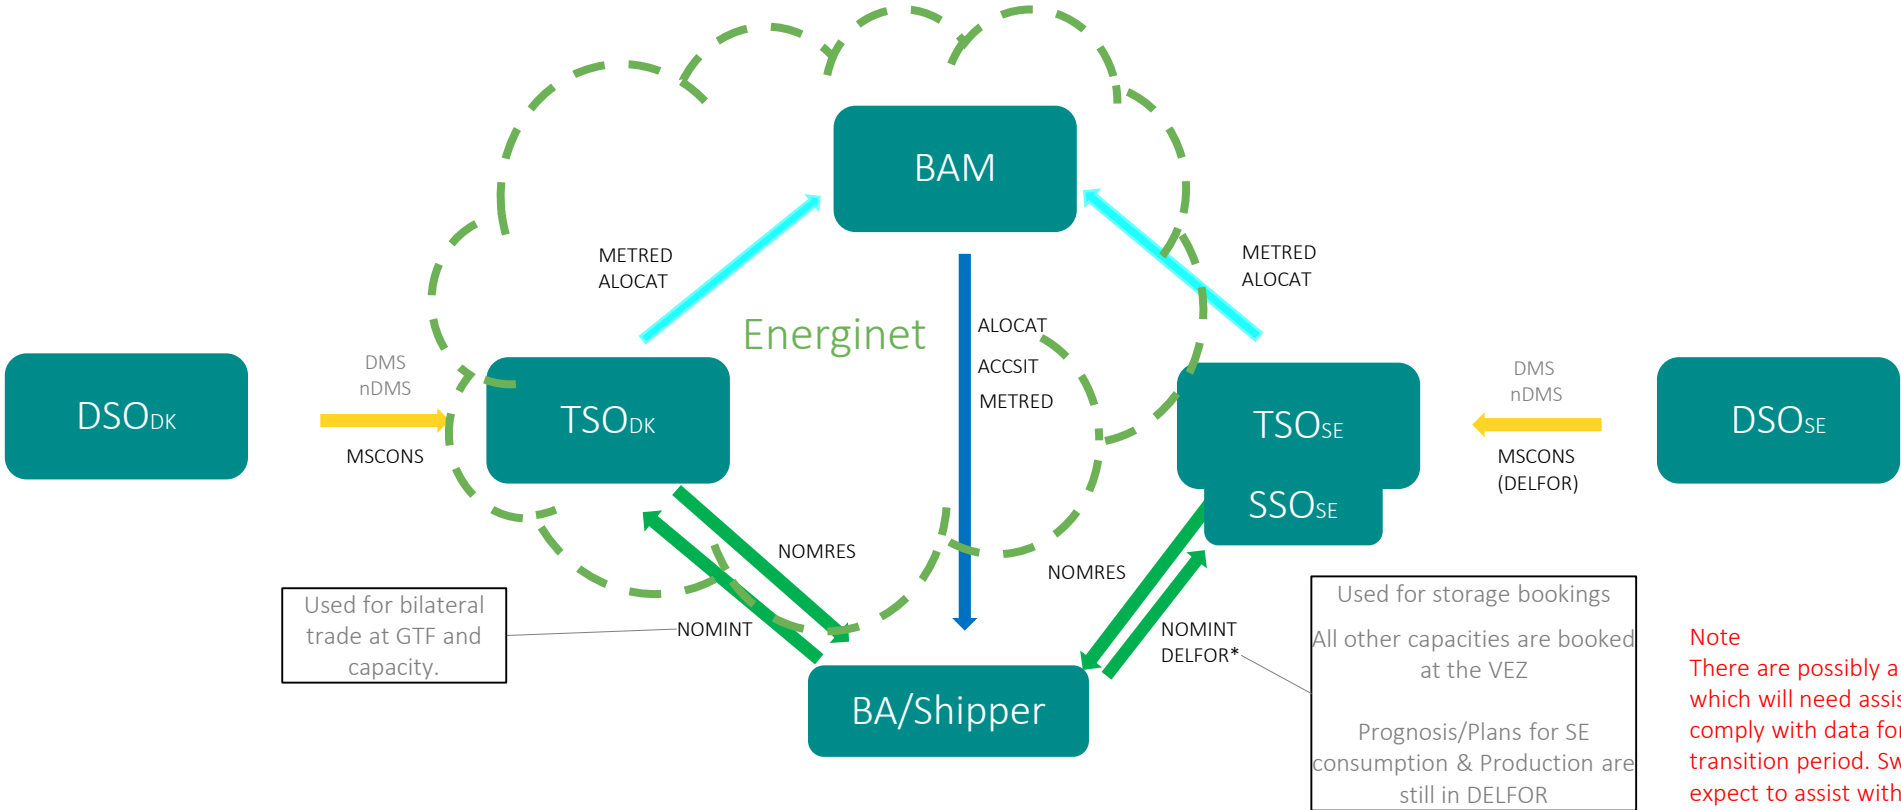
BAM

METRED
ALOCAT

Energinet

METRED
ALOCAT

ALOCAT
ACCSIT
METRED

$DSO_{DK}$

DMS
nDMS

MSCONS

$TSO_{DK}$

$TSO_{SE}$

$SSO_{SE}$

DMS
nDMS

MSCONS
(DELFOR)

$DSO_{SE}$

NOMRES

NOMRES

Used for bilateral trade at GTF and capacity.

NOMINT

NOMINT
DELFOR*

Used for storage bookings

All other capacities are booked at the VEZ

Prognosis/Plans for SE consumption & Production are still in DELFOR

BA/Shipper

Note
There are possibly a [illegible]
which will need assi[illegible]
comply with data fo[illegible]
transition period. Sw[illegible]
expect to assist with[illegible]